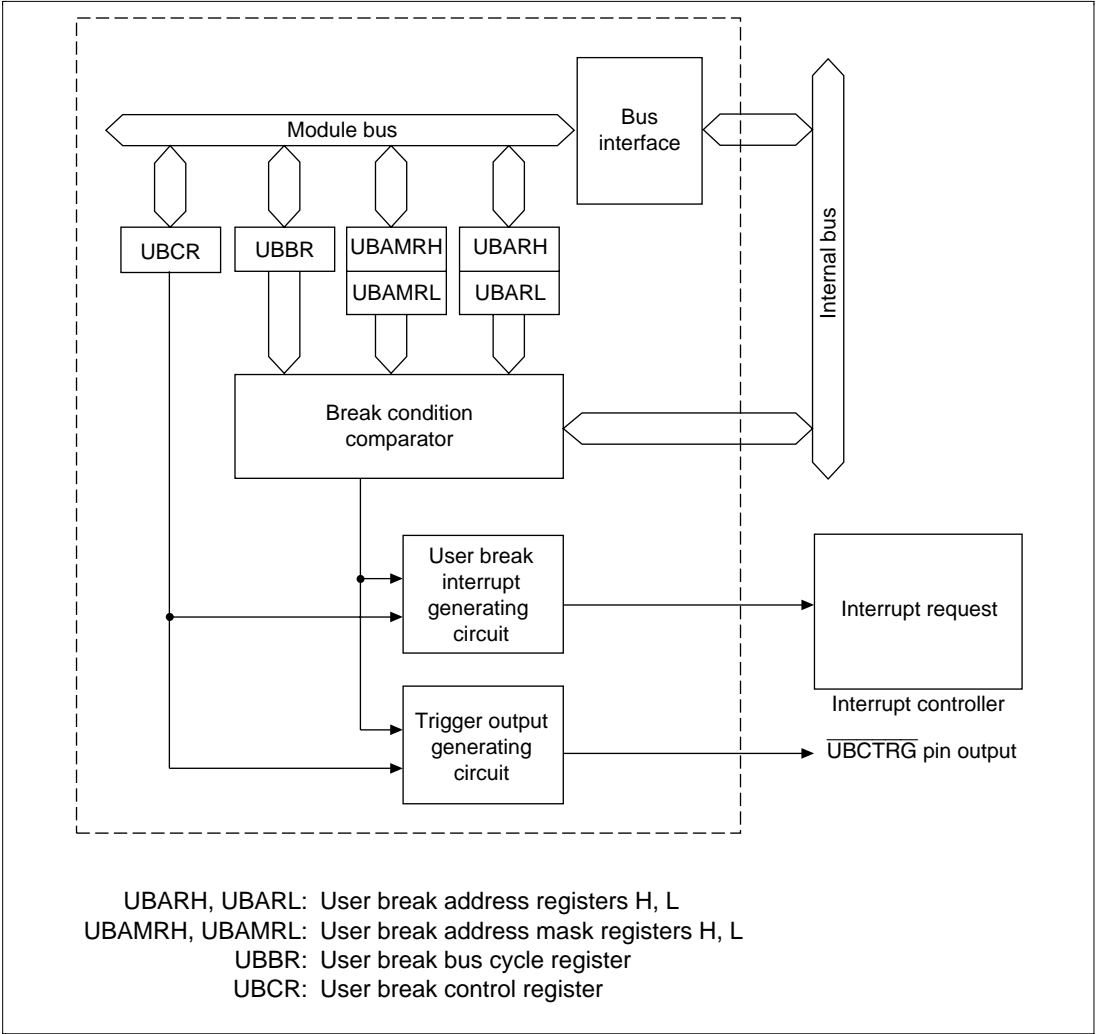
Module bus

Bus interface

Internal bus

UBCR

UBBR

UBAMRH

UBAMRL

UBARH

UBARL

Break condition comparator

User break interrupt generating circuit

Interrupt request

Interrupt controller

Trigger output generating circuit

$\overline{\text{UBCTRG}}$ pin output

UBARH, UBARL: User break address registers H, L
UBAMRH, UBAMRL: User break address mask registers H, L
UBBR: User break bus cycle register
UBCR: User break control register